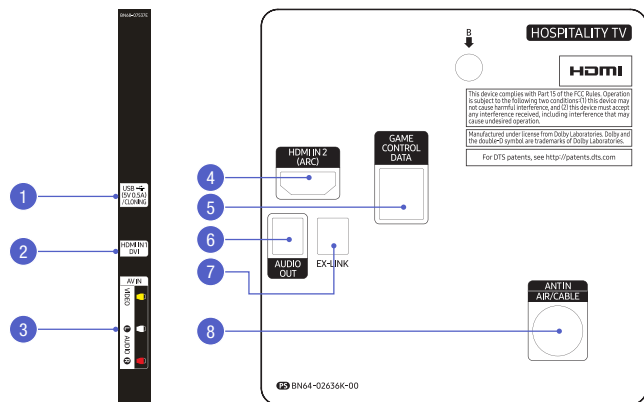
BN68-07037G

1

USB (5V 0.5A) /CLONING

2

HDMI IN 1 DVI

3

AV IN

VIDEO

AUDIO

B

HOSPITALITY TV

HDMI

This device complies with Part 15 of the FCC Rules. Operation is subject to the following two conditions (1) this device may not cause harmful interference, and (2) this device must accept any interference received, including interference that may cause undesired operation.

Manufactured under license from Dolby Laboratories. Dolby and the double-D symbol are trademarks of Dolby Laboratories.

For DTS patents, see http://patents.dts.com

4

HDMI IN 2 (ARC)

GAME CONTROL DATA

5

6

AUDIO OUT

EX-LINK

7

ANT IN AIR/CABLE

8

PS BN64-02636K-00